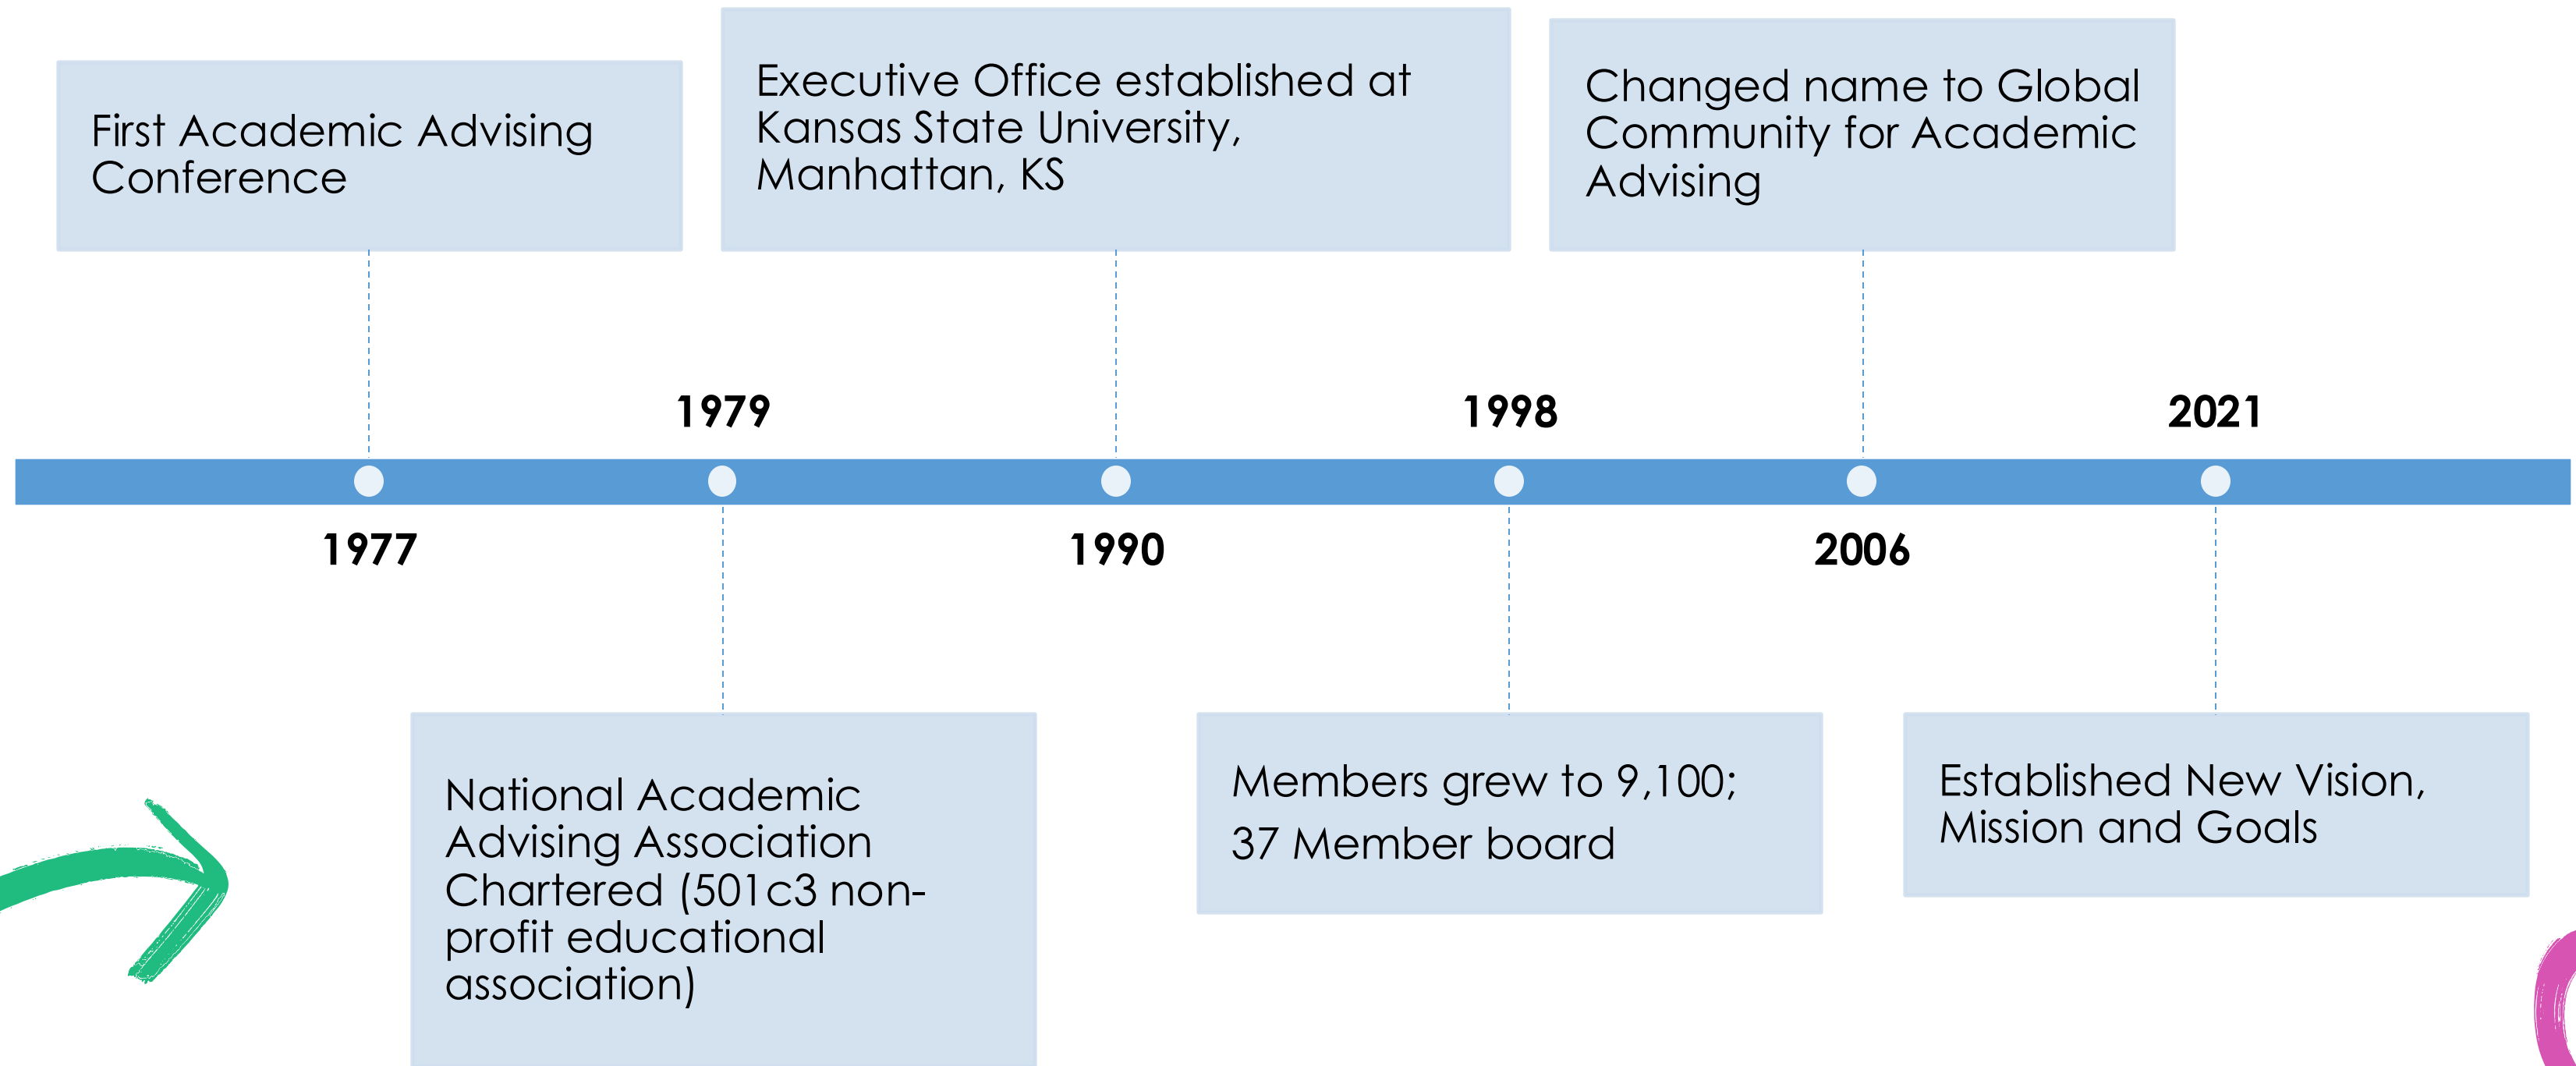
First Academic Advising Conference

1977

1979

National Academic Advising Association Chartered (501c3 non-profit educational association)

Executive Office established at Kansas State University, Manhattan, KS

1990

1998

Members grew to 9,100;

37 Member board

Changed name to Global Community for Academic Advising

2006

2021

Established New Vision, Mission and Goals